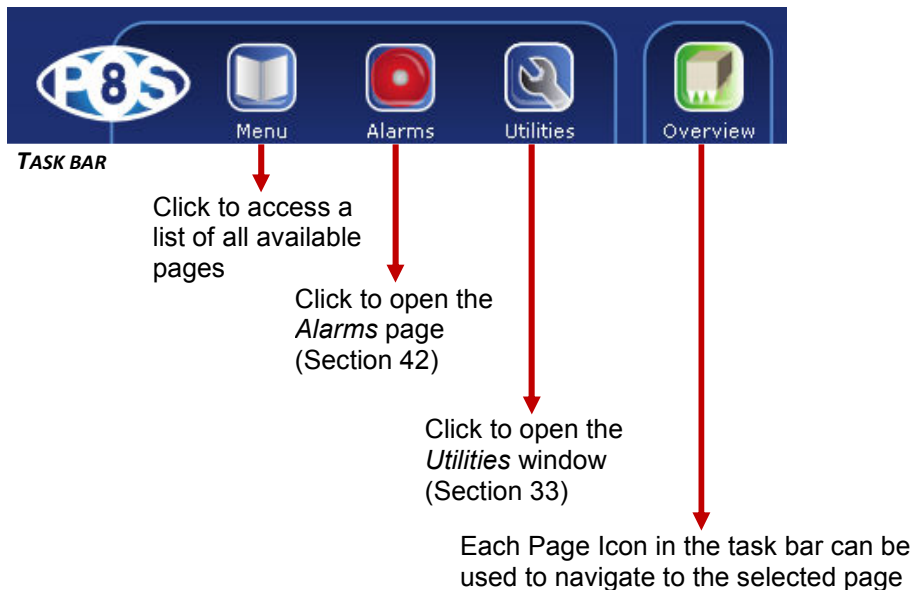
P8S

Menu

Alarms

Utilities

Overview

TASK BAR

Click to access a list of all available pages

Click to open the *Alarms* page (Section 42)

Click to open the *Utilities* window (Section 33)

Each Page Icon in the task bar can be used to navigate to the selected page